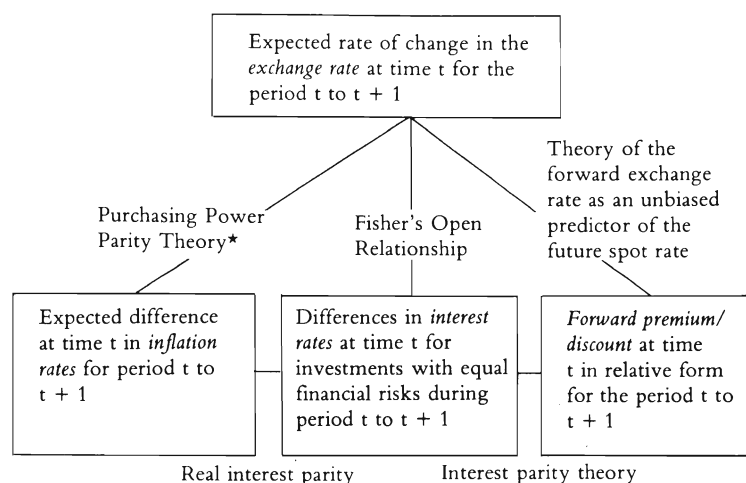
Expected rate of change in the exchange rate at time t for the period t to t + 1

Purchasing Power Parity Theory*

Fisher's Open Relationship

Theory of the forward exchange rate as an unbiased predictor of the future spot rate

Expected difference at time t in inflation rates for period t to t + 1

Differences in interest rates at time t for investments with equal financial risks during period t to t + 1

Forward premium/ discount at time t in relative form for the period t to t + 1

Real interest parity

Interest parity theory